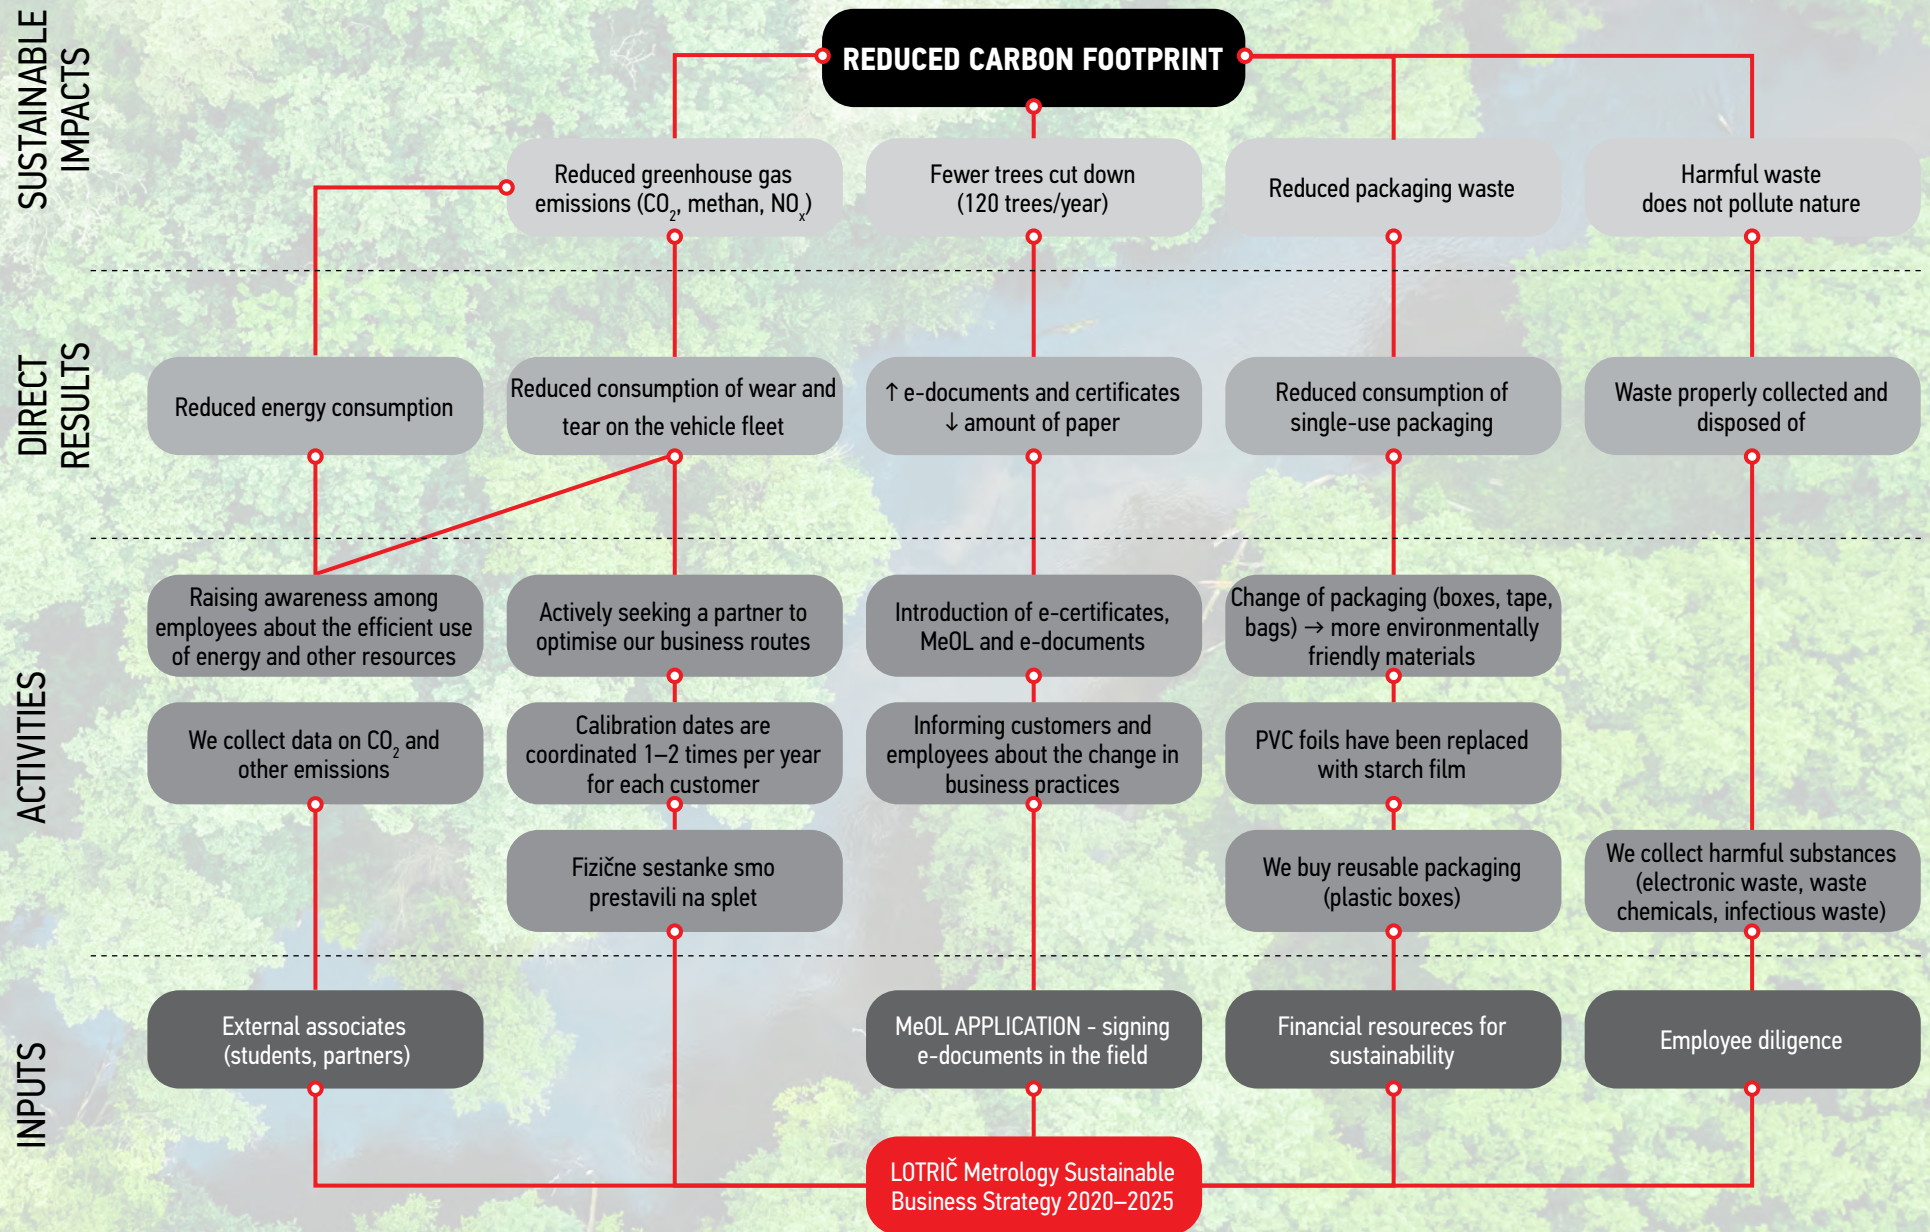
SUSTAINABLE IMPACTS

REDUCED CARBON FOOTPRINT

Reduced greenhouse gas emissions ($CO_2$, methan, $NO_x$)

Fewer trees cut down (120 trees/year)

Reduced packaging waste

Harmful waste does not pollute nature

DIRECT RESULTS

Reduced energy consumption

Reduced consumption of wear and tear on the vehicle fleet

↑ e-documents and certificates ↓ amount of paper

Reduced consumption of single-use packaging

Waste properly collected and disposed of

ACTIVITIES

Raising awareness among employees about the efficient use of energy and other resources

Actively seeking a partner to optimise our business routes

Introduction of e-certificates, MeOL and e-documents

Change of packaging (boxes, tape, bags) → more environmentally friendly materials

We collect data on $CO_2$ and other emissions

Calibration dates are coordinated 1–2 times per year for each customer

Informing customers and employees about the change in business practices

PVC foils have been replaced with starch film

Fizične sestanke smo prestavili na splet

We buy reusable packaging (plastic boxes)

We collect harmful substances (electronic waste, waste chemicals, infectious waste)

INPUTS

External associates (students, partners)

MeOL APPLICATION - signing e-documents in the field

Financial resoureces for sustainability

Employee diligence

LOTRIČ Metrology Sustainable Business Strategy 2020–2025